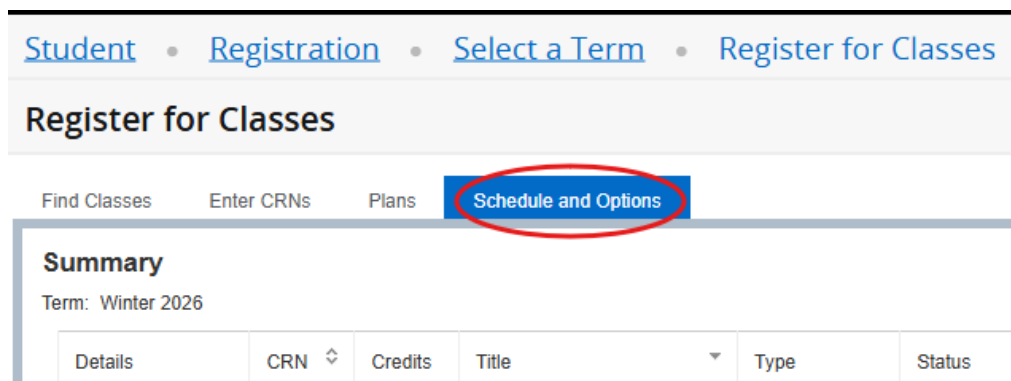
Student • Registration • Select a Term • Register for Classes

Register for Classes

Find Classes Enter CRNs Plans Schedule and Options

Summary

Term: Winter 2026

| Details | CRN | Credits | Title | Type | Status |
|---|---|---|---|---|---|